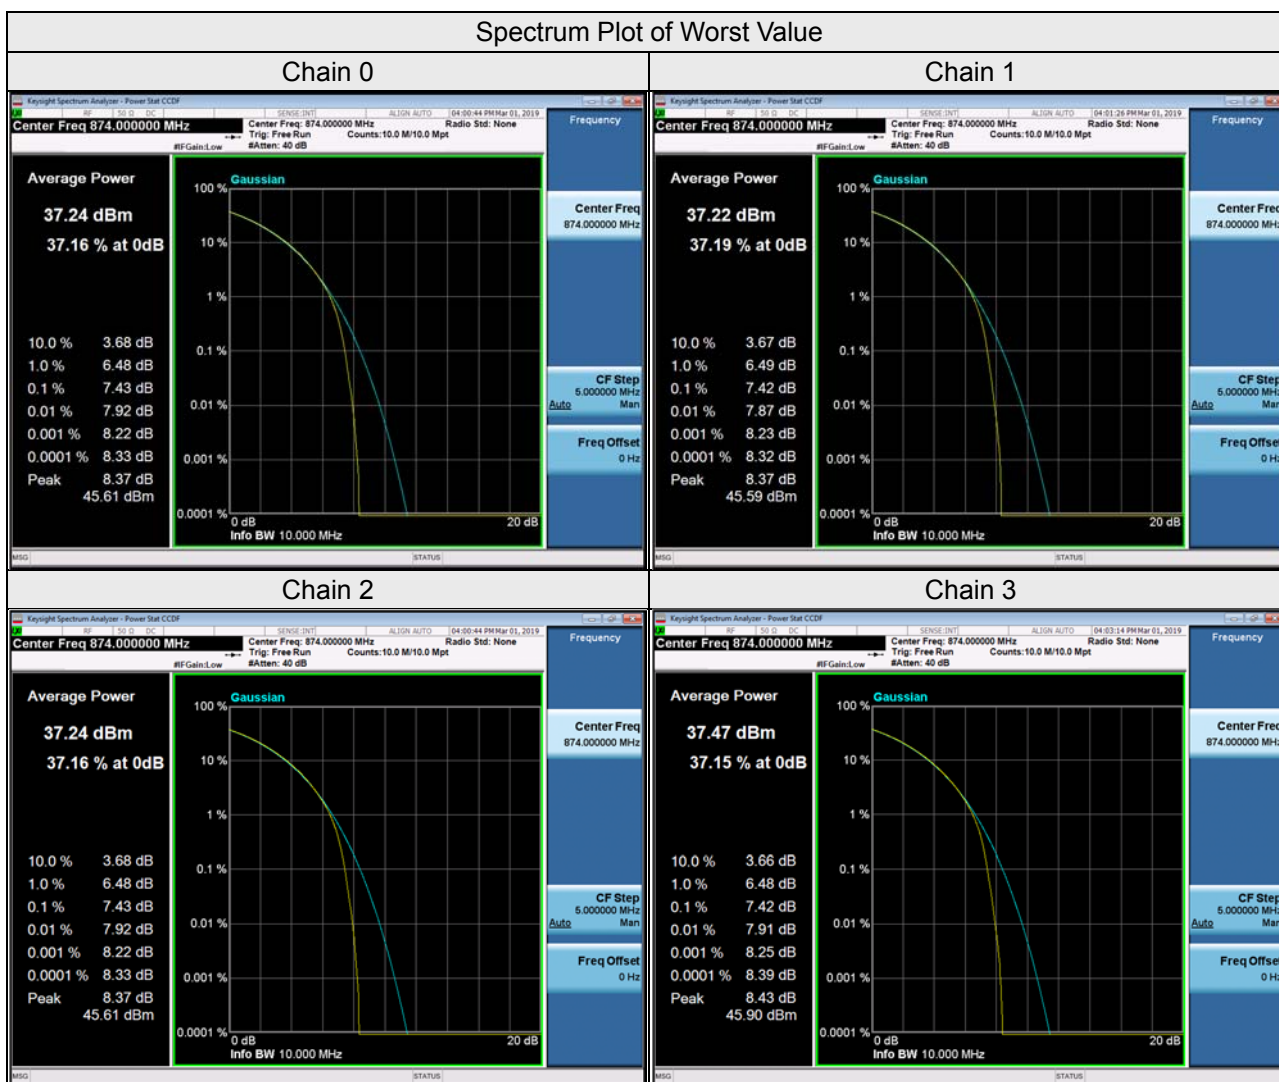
Spectrum Plot of Worst Value

| Chain 0 | Chain 1 |
|---|---|
| Keysight Spectrum Analyzer - Power Stat CCDF | Keysight Spectrum Analyzer - Power Stat CCDF |
| RF 50 Ω DC SENSE:INT ALIGN AUTO 04:00:44 PM Mar 01, 2019 | RF 50 Ω DC SENSE:INT ALIGN AUTO 04:01:26 PM Mar 01, 2019 |
| Center Freq 874.000000 MHz | Center Freq 874.000000 MHz |
| Center Freq: 874.000000 MHz Trig: Free Run #Atten: 40 dB Radio Std: None Counts:10.0 M/10.0 Mpt #IFGain:Low | Center Freq: 874.000000 MHz Trig: Free Run #Atten: 40 dB Radio Std: None Counts:10.0 M/10.0 Mpt #IFGain:Low |
| Frequency | Frequency |
| Average Power 37.24 dBm 37.16 % at 0dB | Average Power 37.22 dBm 37.19 % at 0dB |
| Gaussian | Gaussian |
| 100 % 10 % 1 % 0.1 % 0.01 % 0.001 % 0.0001 % | 100 % 10 % 1 % 0.1 % 0.01 % 0.001 % 0.0001 % |
| 10.0 % 3.68 dB; 1.0 % 6.48 dB; 0.1 % 7.43 dB; 0.01 % 7.92 dB; 0.001 % 8.22 dB; 0.0001 % 8.33 dB; Peak 8.37 dB 45.61 dBm | 10.0 % 3.67 dB; 1.0 % 6.49 dB; 0.1 % 7.42 dB; 0.01 % 7.87 dB; 0.001 % 8.23 dB; 0.0001 % 8.32 dB; Peak 8.37 dB 45.59 dBm |
| 0 dB 20 dB Info BW 10.000 MHz | 0 dB 20 dB Info BW 10.000 MHz |
| Center Freq 874.000000 MHz; CF Step 5.000000 MHz Auto Man; Freq Offset 0 Hz | Center Freq 874.000000 MHz; CF Step 5.000000 MHz Auto Man; Freq Offset 0 Hz |
| MSG STATUS | MSG STATUS |

| Chain 2 | Chain 3 |
|---|---|
| Keysight Spectrum Analyzer - Power Stat CCDF | Keysight Spectrum Analyzer - Power Stat CCDF |
| RF 50 Ω DC SENSE:INT ALIGN AUTO 04:00:44 PM Mar 01, 2019 | RF 50 Ω DC SENSE:INT ALIGN AUTO 04:03:14 PM Mar 01, 2019 |
| Center Freq 874.000000 MHz | Center Freq 874.000000 MHz |
| Center Freq: 874.000000 MHz Trig: Free Run #Atten: 40 dB Radio Std: None Counts:10.0 M/10.0 Mpt #IFGain:Low | Center Freq: 874.000000 MHz Trig: Free Run #Atten: 40 dB Radio Std: None Counts:10.0 M/10.0 Mpt #IFGain:Low |
| Frequency | Frequency |
| Average Power 37.24 dBm 37.16 % at 0dB | Average Power 37.47 dBm 37.15 % at 0dB |
| Gaussian | Gaussian |
| 100 % 10 % 1 % 0.1 % 0.01 % 0.001 % 0.0001 % | 100 % 10 % 1 % 0.1 % 0.01 % 0.001 % 0.0001 % |
| 10.0 % 3.68 dB; 1.0 % 6.48 dB; 0.1 % 7.43 dB; 0.01 % 7.92 dB; 0.001 % 8.22 dB; 0.0001 % 8.33 dB; Peak 8.37 dB 45.61 dBm | 10.0 % 3.66 dB; 1.0 % 6.48 dB; 0.1 % 7.42 dB; 0.01 % 7.91 dB; 0.001 % 8.25 dB; 0.0001 % 8.39 dB; Peak 8.43 dB 45.90 dBm |
| 0 dB 20 dB Info BW 10.000 MHz | 0 dB 20 dB Info BW 10.000 MHz |
| Center Freq 874.000000 MHz; CF Step 5.000000 MHz Auto Man; Freq Offset 0 Hz | Center Freq 874.000000 MHz; CF Step 5.000000 MHz Auto Man; Freq Offset 0 Hz |
| MSG STATUS | MSG STATUS |